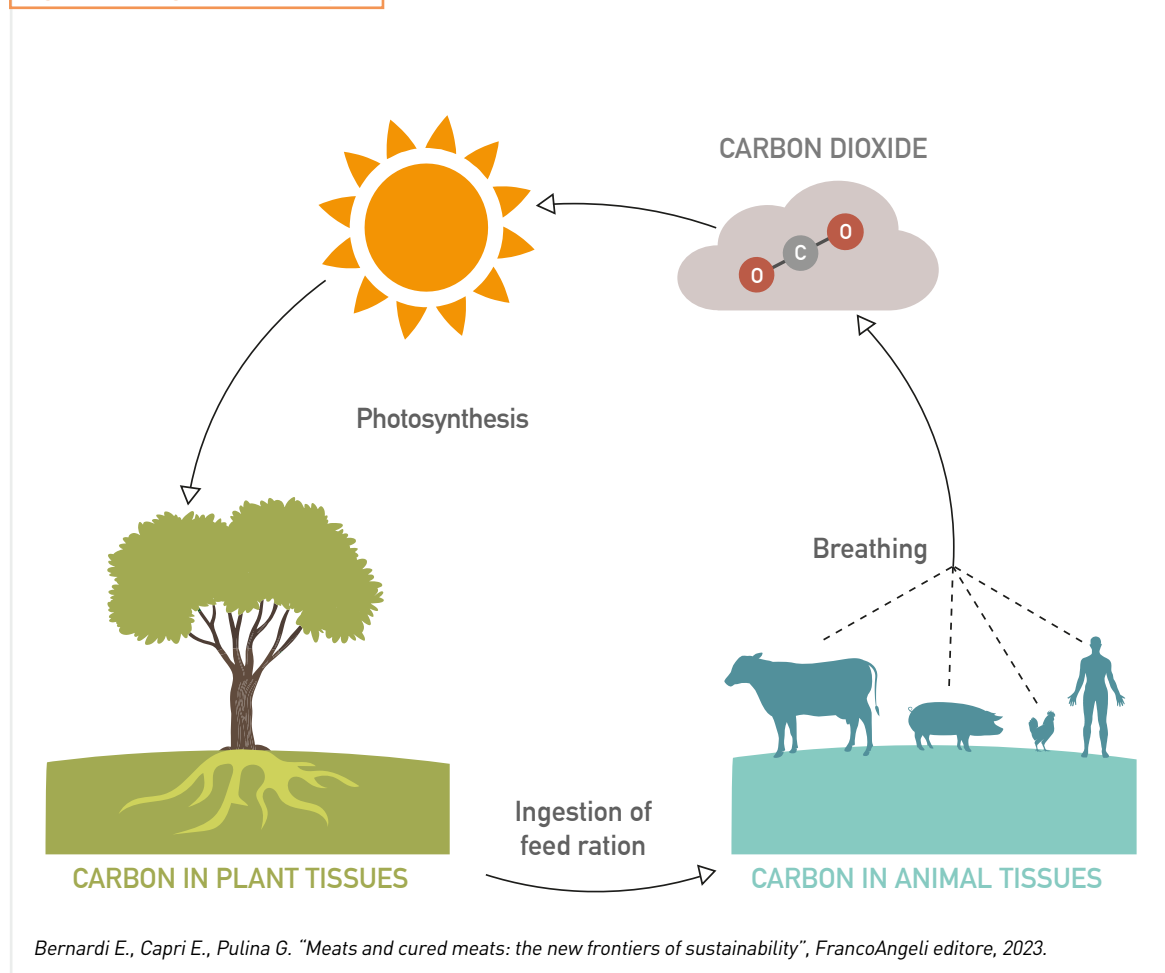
CARBON DIOXIDE

O C O

Photosynthesis

Breathing

Ingestion of feed ration

CARBON IN PLANT TISSUES

CARBON IN ANIMAL TISSUES

Bernardi E., Capri E., Pulina G. "Meats and cured meats: the new frontiers of sustainability", FrancoAngeli editore, 2023.